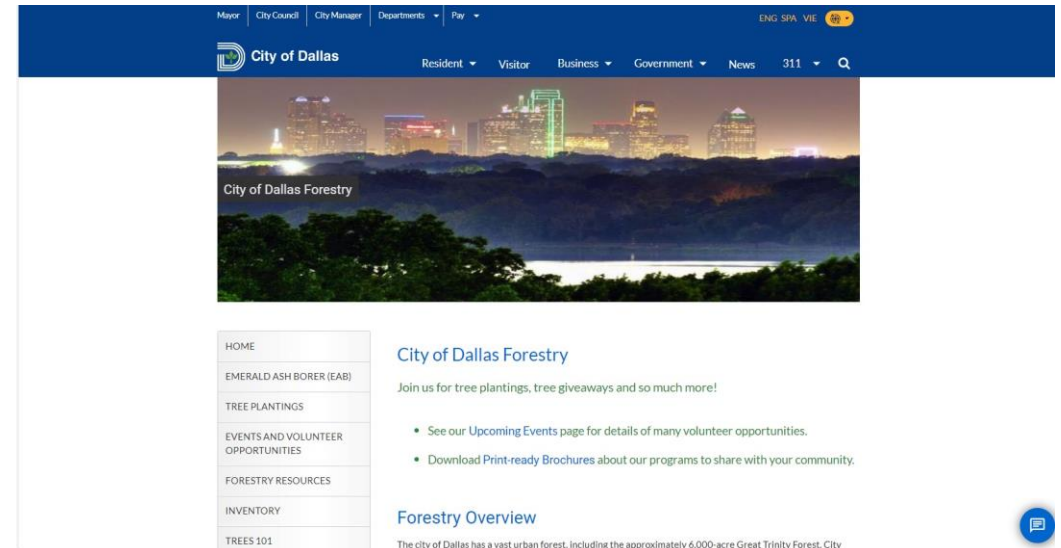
Mayor | City Council | City Manager | Departments ▾ | Pay ▾

ENG SPA VIE

City of Dallas

Resident ▾ Visitor Business ▾ Government ▾ News 311 ▾

City of Dallas Forestry

HOME

EMERALD ASH BORER (EAB)

TREE PLANTINGS

EVENTS AND VOLUNTEER OPPORTUNITIES

FORESTRY RESOURCES

INVENTORY

TREES 101

City of Dallas Forestry

Join us for tree plantings, tree giveaways and so much more!

- See our Upcoming Events page for details of many volunteer opportunities.
- Download Print-ready Brochures about our programs to share with your community.

Forestry Overview

The city of Dallas has a vast urban forest, including the approximately 6,000-acre Great Trinity Forest. City